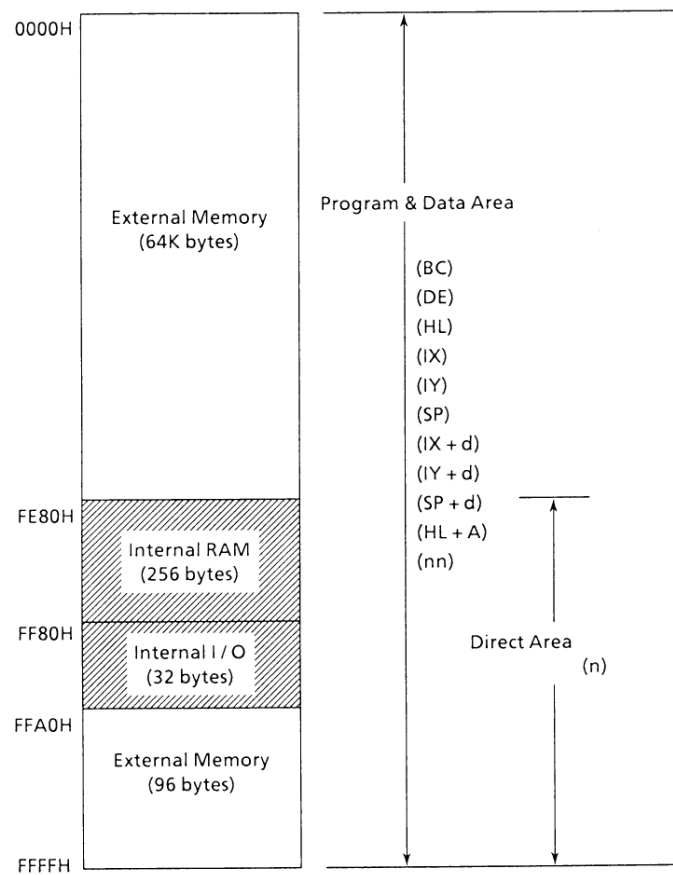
0000H

External Memory
(64K bytes)

FE80H

Internal RAM
(256 bytes)

FF80H

Internal I / O
(32 bytes)

FFA0H

External Memory
(96 bytes)

FFFFH

Program & Data Area

(BC)
(DE)
(HL)
(IX)
(IY)
(SP)
(IX + d)
(IY + d)
(SP + d)
(HL + A)
(nn)

Direct Area
(n)